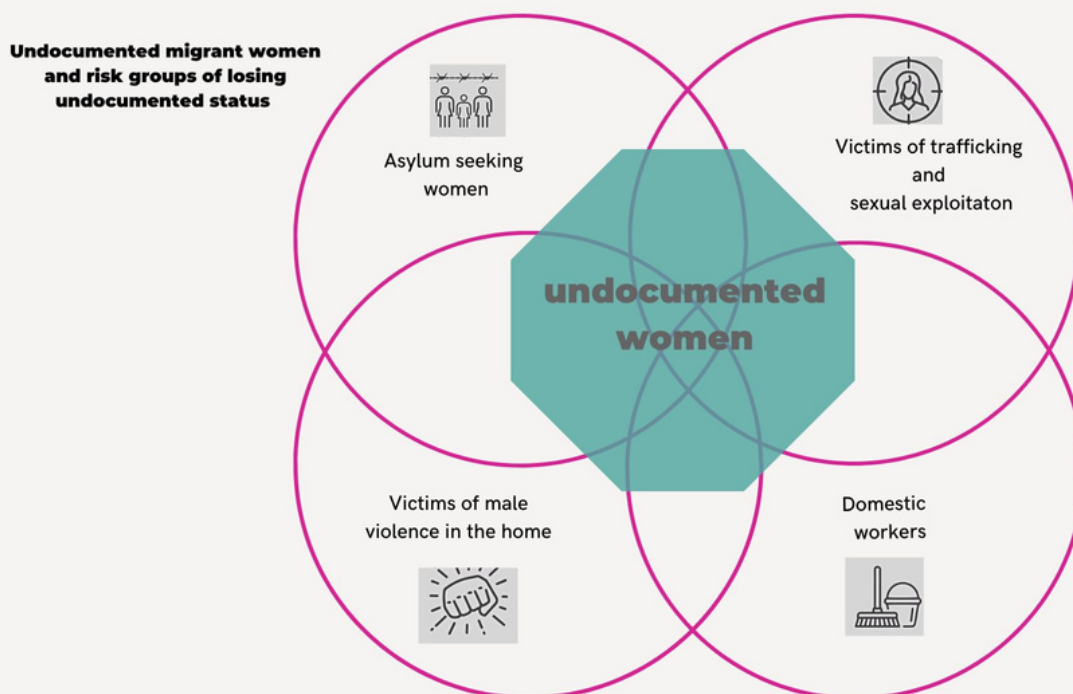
Undocumented migrant women and risk groups of losing undocumented status

Asylum seeking women

Victims of trafficking and sexual exploitaton

undocumented women

Victims of male violence in the home

Domestic workers